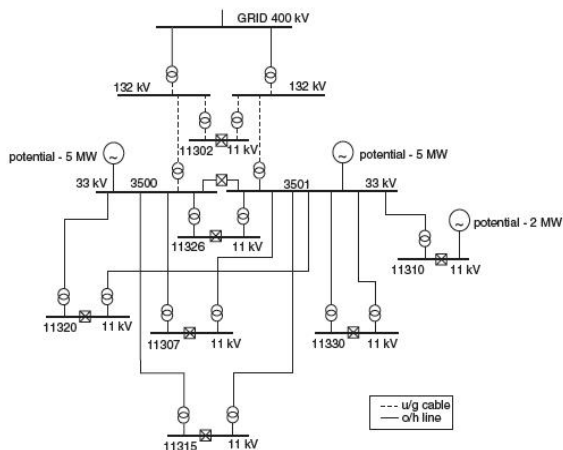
GRID 400 kV

132 kV

132 kV

11302

11 kV

potential - 5 MW

potential - 5 MW

33 kV

3500

3501

33 kV

11326

11 kV

potential - 2 MW

11310

11 kV

11320

11 kV

11307

11 kV

11330

11 kV

11315

11 kV

--- u/g cable
—— o/h line